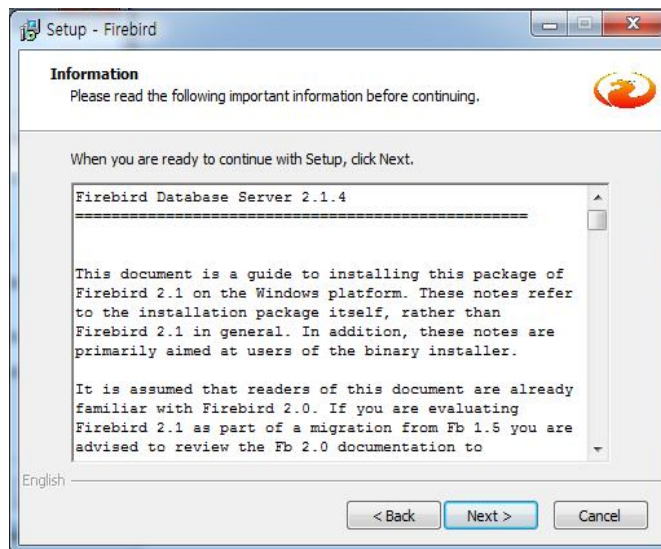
Setup - Firebird

Information
Please read the following important information before continuing.

When you are ready to continue with Setup, click Next.

Firebird Database Server 2.1.4
==================================================

This document is a guide to installing this package of Firebird 2.1 on the Windows platform. These notes refer to the installation package itself, rather than Firebird 2.1 in general. In addition, these notes are primarily aimed at users of the binary installer.

It is assumed that readers of this document are already familiar with Firebird 2.0. If you are evaluating Firebird 2.1 as part of a migration from Fb 1.5 you are advised to review the Fb 2.0 documentation to

English

< Back
Next >
Cancel